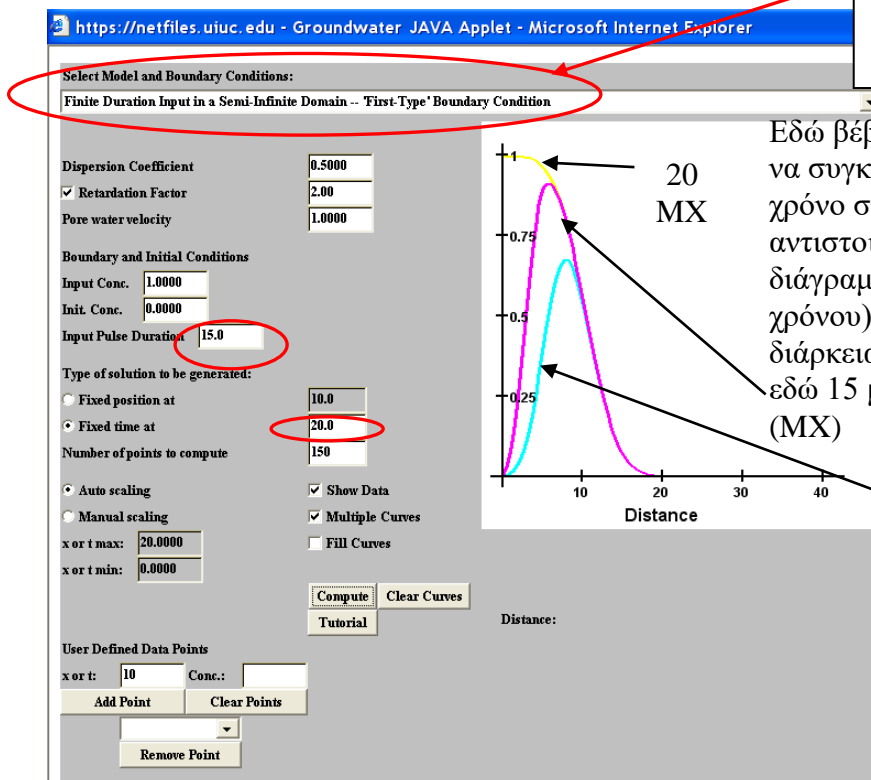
https://netfiles.uiuc.edu - Groundwater JAVA Applet - Microsoft Internet Explorer

Select Model and Boundary Conditions:

Finite Duration Input in a Semi-Infinite Domain -- 'First-Type' Boundary Condition

Dispersion Coefficient 0.5000
Retardation Factor 2.00
Pore water velocity 1.0000

Boundary and Initial Conditions
Input Conc. 1.0000
Init. Conc. 0.0000
Input Pulse Duration 15.0

Type of solution to be generated:
Fixed position at 10.0
Fixed time at 20.0
Number of points to compute 150

Auto scaling
Manual scaling
x or t max: 20.0000
x or t min: 0.0000

Show Data
Multiple Curves
Fill Curves

Compute Clear Curves
Tutorial

Distance:

User Defined Data Points
x or t: 10 Conc.:
Add Point Clear Points
Remove Point

1
0.75
0.5
0.25
10 20 30 40
Distance

20 MX

Εδώ βέβ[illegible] να συγκ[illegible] χρόνο σ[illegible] αντιστο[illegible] διάγραμ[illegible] χρόνου) διάρκεια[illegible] εδώ 15 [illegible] (MX)